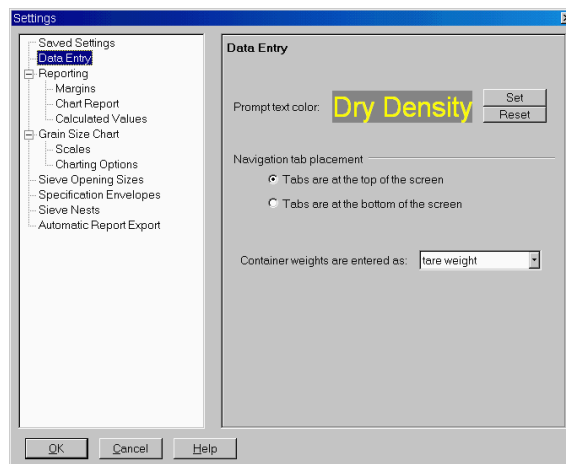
Settings

Saved Settings
Data Entry
Reporting
Margins
Chart Report
Calculated Values
Grain Size Chart
Scales
Charting Options
Sieve Opening Sizes
Specification Envelopes
Sieve Nests
Automatic Report Export

Data Entry

Prompt text color: Dry Density
Set
Reset

Navigation tab placement
Tabs are at the top of the screen
Tabs are at the bottom of the screen

Container weights are entered as: tare weight

OK
Cancel
Help